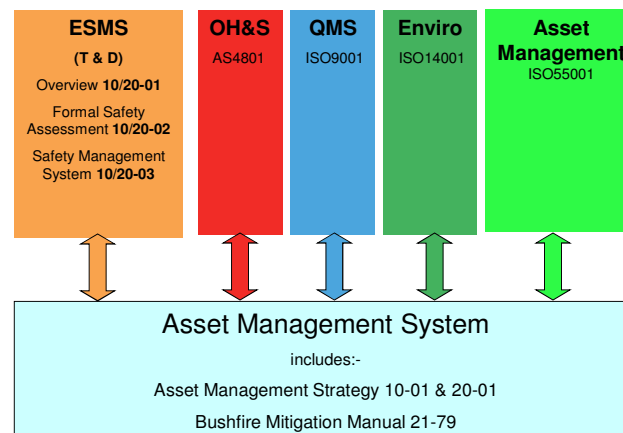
ESMS

(T & D)

Overview **10/20-01**

Formal Safety Assessment **10/20-02**

Safety Management System **10/20-03**

OH&S

AS4801

QMS

ISO9001

Enviro

ISO14001

Asset Management

ISO55001

Asset Management System

includes:-

Asset Management Strategy 10-01 & 20-01

Bushfire Mitigation Manual 21-79